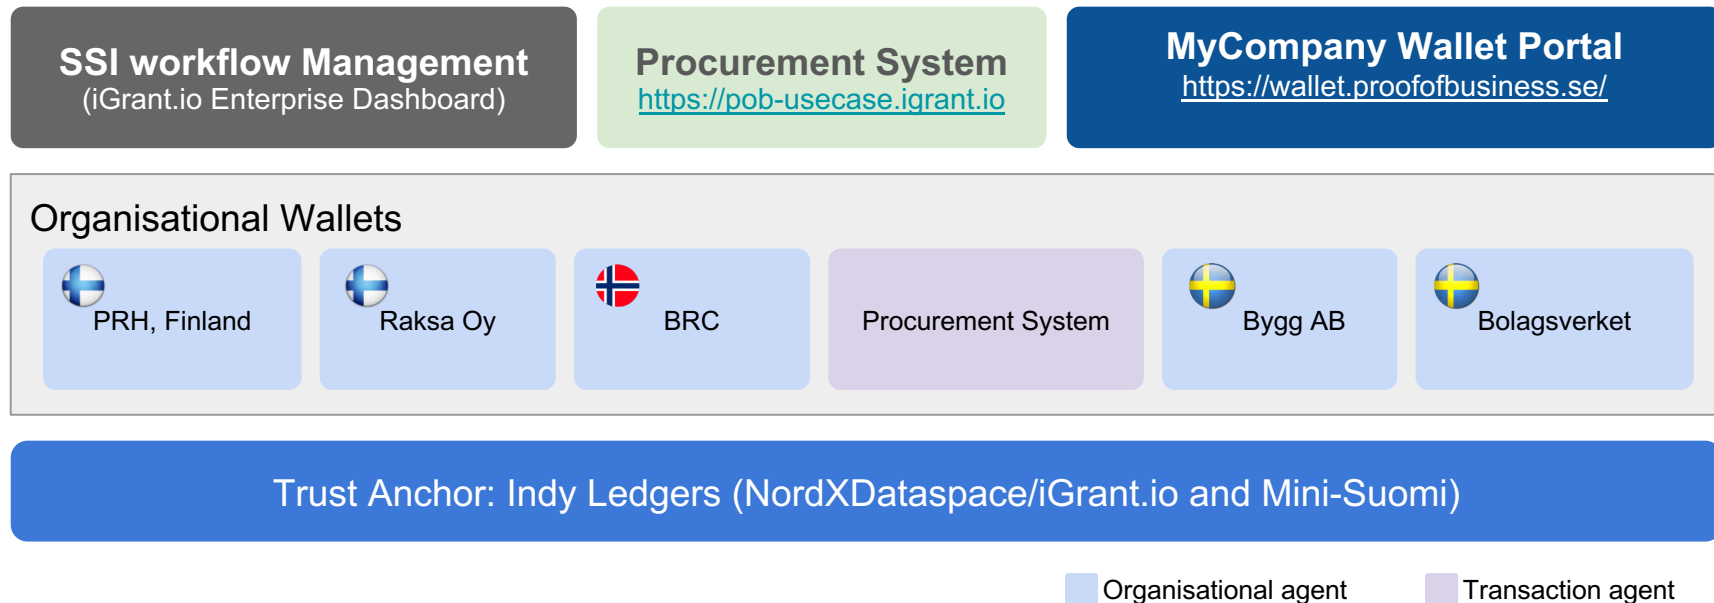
SSI workflow Management
(iGrant.io Enterprise Dashboard)

Procurement System
https://pob-usecase.igrant.io

MyCompany Wallet Portal
https://wallet.proofofbusiness.se/

Organisational Wallets

PRH, Finland

Raksa Oy

BRC

Procurement System

Bygg AB

Bolagsverket

Trust Anchor: Indy Ledgers (NordXDataspace/iGrant.io and Mini-Suomi)

Organisational agent

Transaction agent